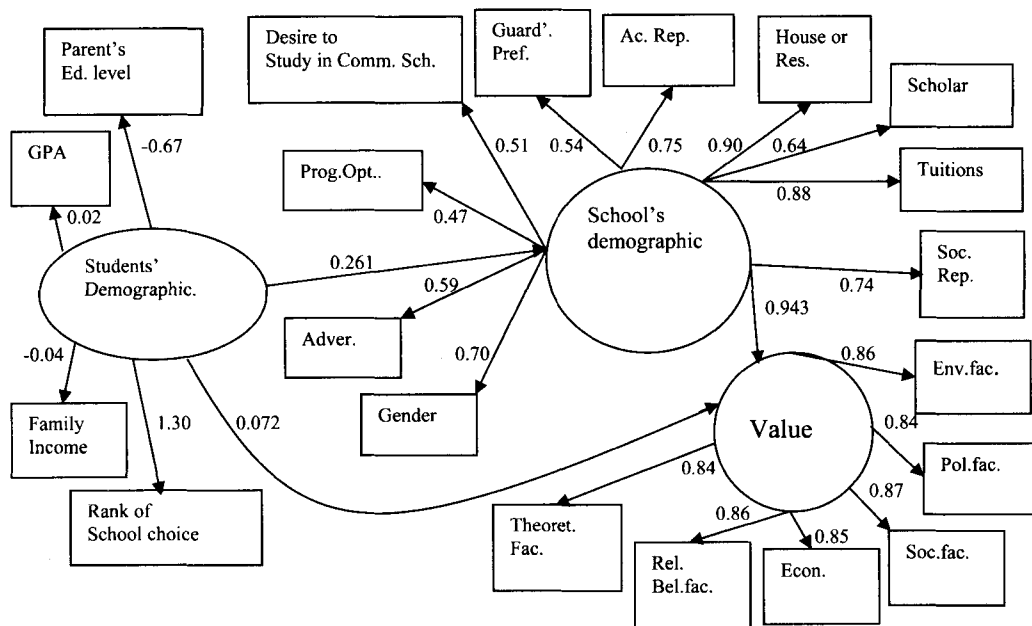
Parent's Ed. level

-0.67

GPA

0.02

Students' Demographic.

-0.04

Family Income

1.30

Rank of School choice

0.072

Desire to Study in Comm. Sch.

0.51

Guard'. Pref.

0.54

Ac. Rep.

0.75

House or Res.

0.90

0.64

Scholar

Tuitions

0.88

Prog.Opt..

0.47

0.261

School's demographic

0.59

Adver.

0.70

Gender

Soc. Rep.

0.74

0.943

0.86

Env.fac.

0.84

Value

Pol.fac.

0.84

Theoret. Fac.

0.86

0.85

0.87

Rel. Bel.fac.

Econ.

Soc.fac.